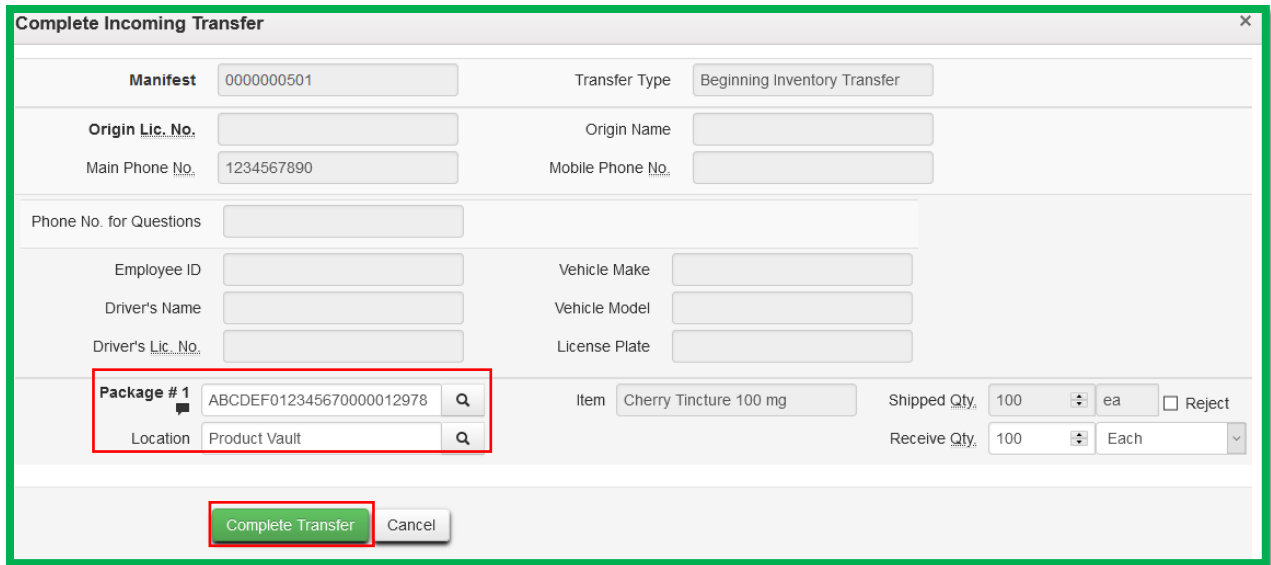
Complete Incoming Transfer ×

Manifest 0000000501 Transfer Type Beginning Inventory Transfer

Origin Lic. No. Origin Name

Main Phone No. 1234567890 Mobile Phone No.

Phone No. for Questions

Employee ID Vehicle Make

Driver's Name Vehicle Model

Driver's Lic. No. License Plate

Package # 1 ABCDEF012345670000012978 Item Cherry Tincture 100 mg Shipped Qty. 100 ea Reject

Location Product Vault Receive Qty. 100 Each

Complete Transfer Cancel